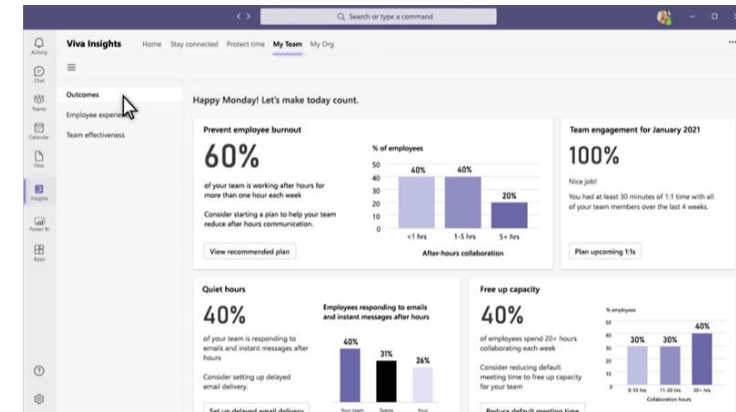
Search or type a command

Activity
Chat
Teams
Calendar
Files
Insights
Power BI
Apps

Viva Insights Home Stay connected Protect time My Team My Org

Outcomes
Employee experie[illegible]
Team effectiveness

Happy Monday! Let's make today count.

Prevent employee burnout

60%

of your team is working after hours for more than one hour each week

Consider starting a plan to help your team reduce after hours communication.

View recommended plan

% of employees

| | <1 hrs | 1-5 hrs | 5+ hrs |
|---|---|---|---|
| | 40% | 40% | 20% |

50
40
30
20
10
0

After-hours collaboration

Team engagement for January 2021

100%

Nice job!

You had at least 30 minutes of 1:1 time with all of your team members over the last 4 weeks.

Plan upcoming 1:1s

Quiet hours

40%

of your team is responding to emails and instant messages after hours

Consider setting up delayed email delivery.

Set up delayed email delivery

Employees responding to emails and instant messages after hours

| Your team | Teams | Your |
|---|---|---|
| 40% | 31% | 26% |

Free up capacity

40%

of employees spend 20+ hours collaborating each week

Consider reducing default meeting time to free up capacity for your team

Reduce default meeting time

% employees

50
40
30
20
10
0

| 0-10 hrs | 11-20 hrs | 20+ hrs |
|---|---|---|
| 30% | 30% | 40% |

Collaboration hours